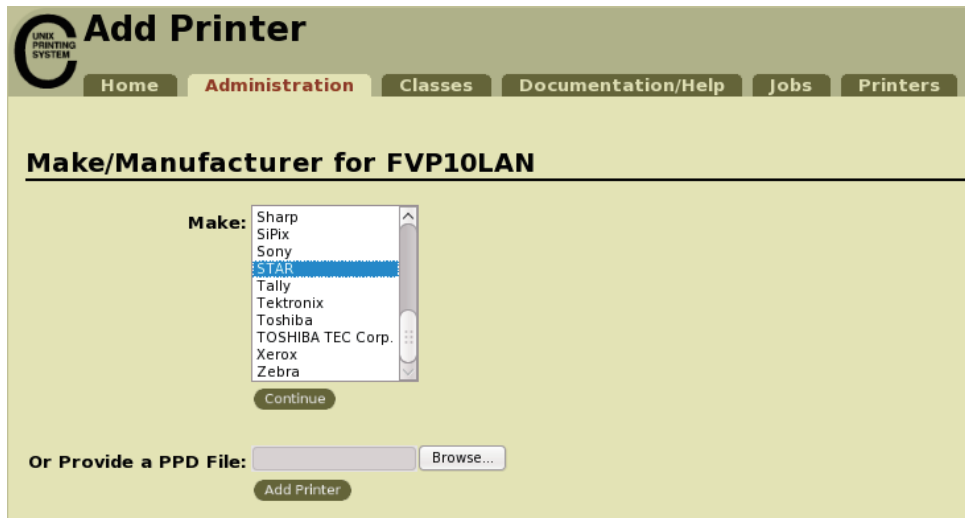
UNIX PRINTING SYSTEM

Add Printer

Home Administration Classes Documentation/Help Jobs Printers

Make/Manufacturer for FVP10LAN

Make: Sharp
SiPix
Sony
STAR
Tally
Tektronix
Toshiba
TOSHIBA TEC Corp.
Xerox
Zebra

Continue

Or Provide a PPD File: Browse...

Add Printer